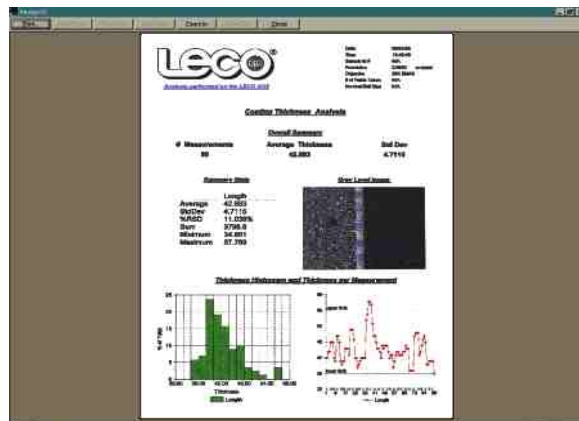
LECO®

Analysis performed by the LECO 2001

Coating Thickness Analysis

Overall Summary

| # Measurements | Average Thickness | Std Dev |
|---|---|---|
| 90 | 42.883 | 4.7115 |

Summary Stats

| | Length |
|---|---|
| Average | 42.883 |
| StdDev | 4.7115 |
| %RSD | 11.036% |
| Sum | 3799.8 |
| Minimum | 34.881 |
| Maximum | 57.769 |

Gray Level Image

Thickness Histogram and Thickness per Measurement

% of Total

Thickness

Length

Upper limit

Lower limit

Length